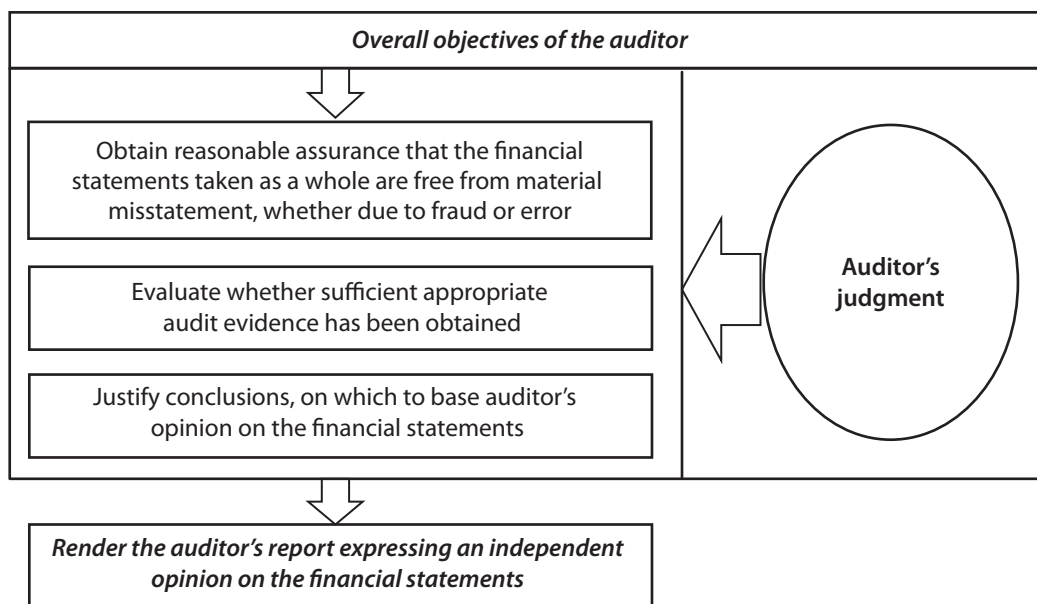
*Overall objectives of the auditor*

Obtain reasonable assurance that the financial statements taken as a whole are free from material misstatement, whether due to fraud or error

Evaluate whether sufficient appropriate audit evidence has been obtained

Justify conclusions, on which to base auditor's opinion on the financial statements

**Auditor's judgment**

*Render the auditor's report expressing an independent opinion on the financial statements*